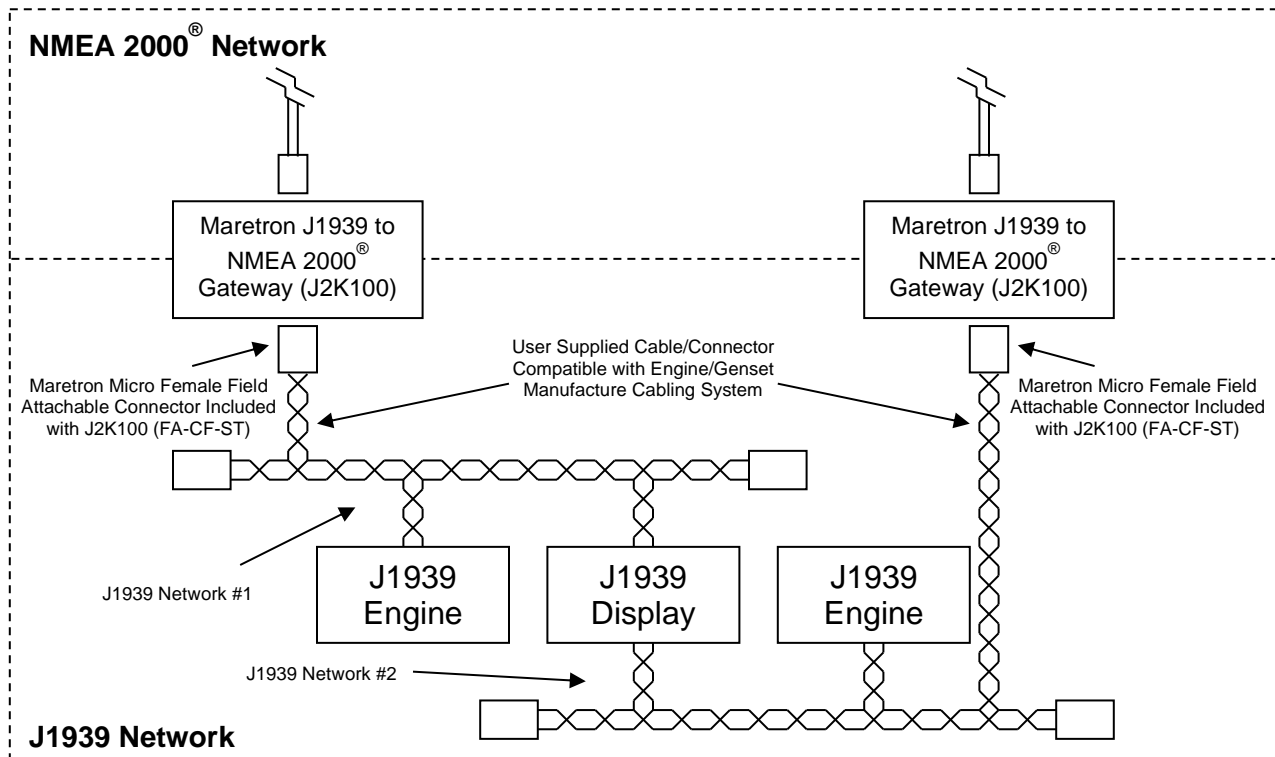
NMEA 2000® Network

Maretron J1939 to NMEA 2000® Gateway (J2K100)

Maretron J1939 to NMEA 2000® Gateway (J2K100)

Maretron Micro Female Field Attachable Connector Included with J2K100 (FA-CF-ST)

User Supplied Cable/Connector Compatible with Engine/Genset Manufacture Cabling System

Maretron Micro Female Field Attachable Connector Included with J2K100 (FA-CF-ST)

J1939 Network #1

J1939 Engine

J1939 Display

J1939 Engine

J1939 Network #2

J1939 Network